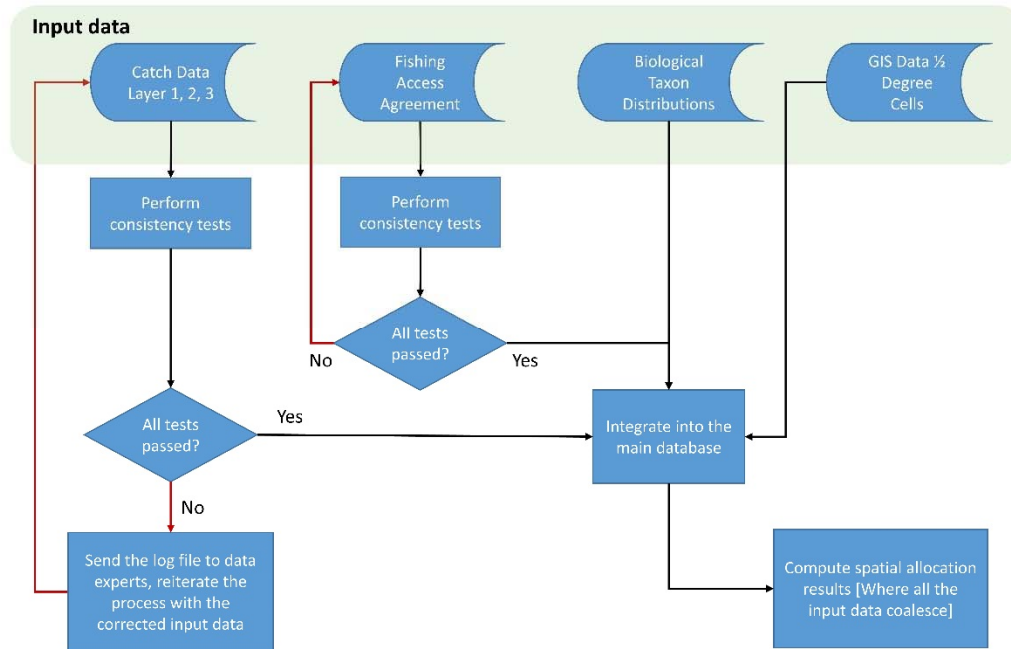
Input data

Catch Data Layer 1, 2, 3

Fishing Access Agreement

Biological Taxon Distributions

GIS Data ½ Degree Cells

Perform consistency tests

Perform consistency tests

All tests passed?

No

Yes

All tests passed?

Yes

Integrate into the main database

No

Send the log file to data experts, reiterate the process with the corrected input data

Compute spatial allocation results [Where all the input data coalesce]